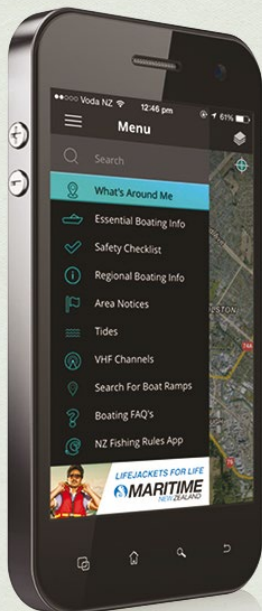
●●○○○ Voda NZ 12:46 pm 61%

Menu

Search

What's Around Me

Essential Boating Info

Safety Checklist

Regional Boating Info

Area Notices

Tides

VHF Channels

Search For Boat Ramps

Boating FAQ's

NZ Fishing Rules App

LIFEJACKETS FOR LIFE

MARITIME NEW ZEALAND

LSTON